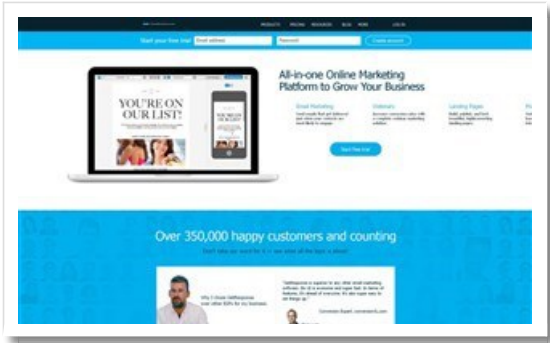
PRODUCTS PRICING RESOURCES BLOG MORE LOG IN

Start your free trial Email address Password Create account

YOU'RE ON OUR LIST!

All-in-one Online Marketing Platform to Grow Your Business

Email Marketing

Webinars

Landing Pages

Start free trial

Over 350,000 happy customers and counting

Don't take our word for it — see what all the buzz is about!

Why I chose GetResponse over other ESPs for my business

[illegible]